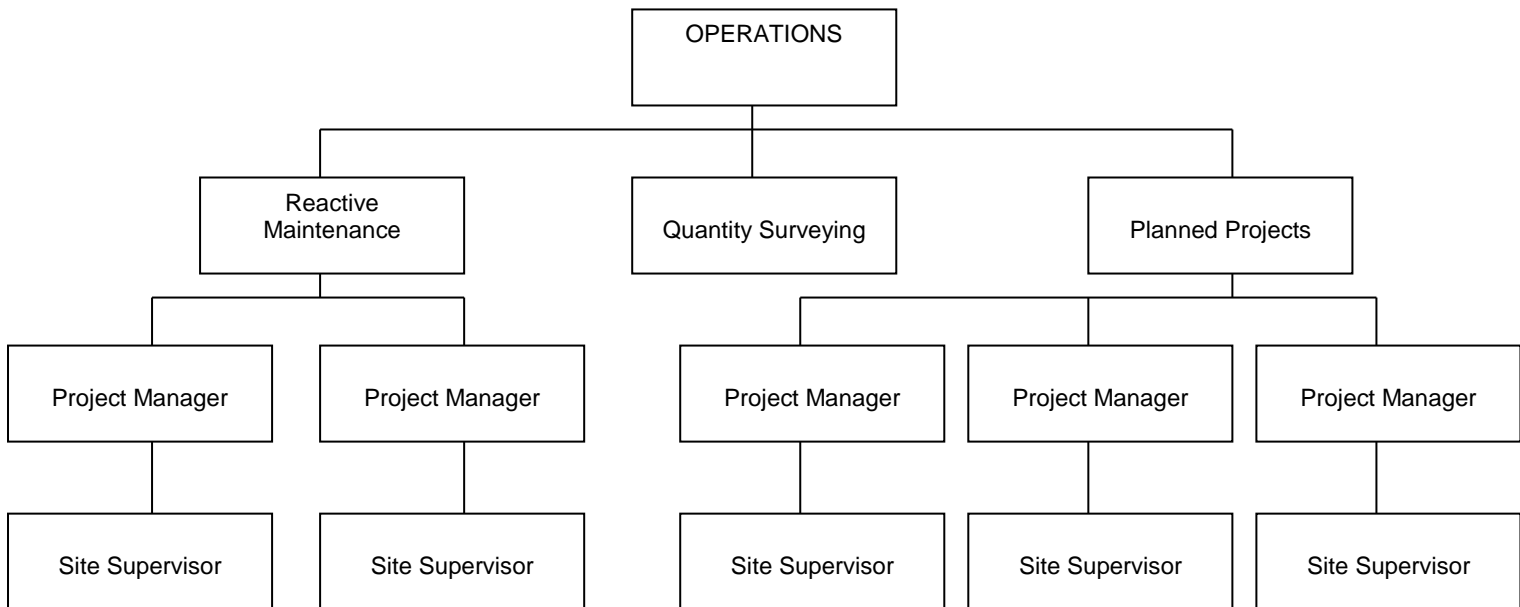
OPERATIONS

Reactive Maintenance

Quantity Surveying

Planned Projects

Project Manager

Project Manager

Project Manager

Project Manager

Project Manager

Site Supervisor

Site Supervisor

Site Supervisor

Site Supervisor

Site Supervisor